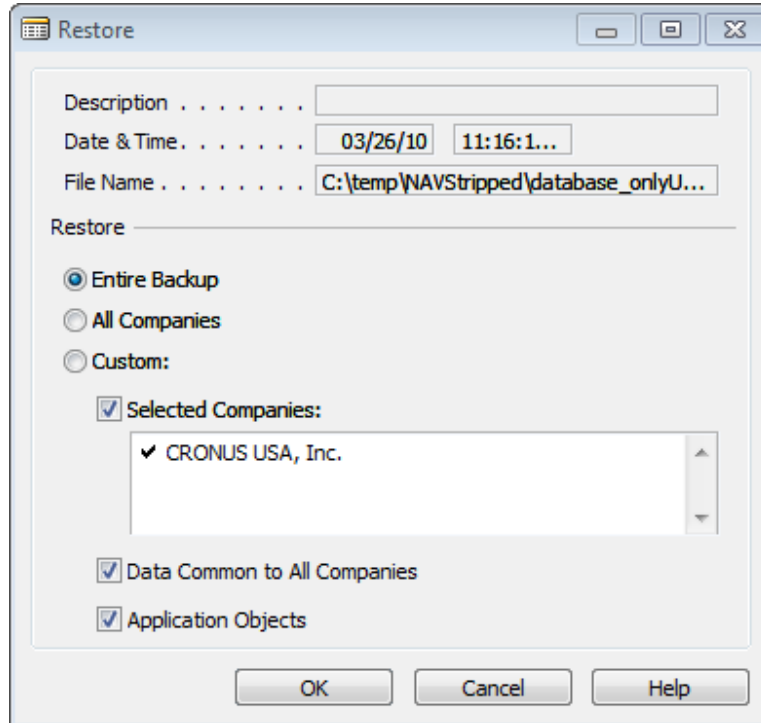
Restore

Description . . . . . . .

Date & Time. . . . . . . 03/26/10 11:16:1...

File Name . . . . . . . . C:\temp\NAVStripped\database_onlyU...

Restore

Entire Backup

All Companies

Custom:

Selected Companies:

✔ CRONUS USA, Inc.

Data Common to All Companies

Application Objects

OK Cancel Help